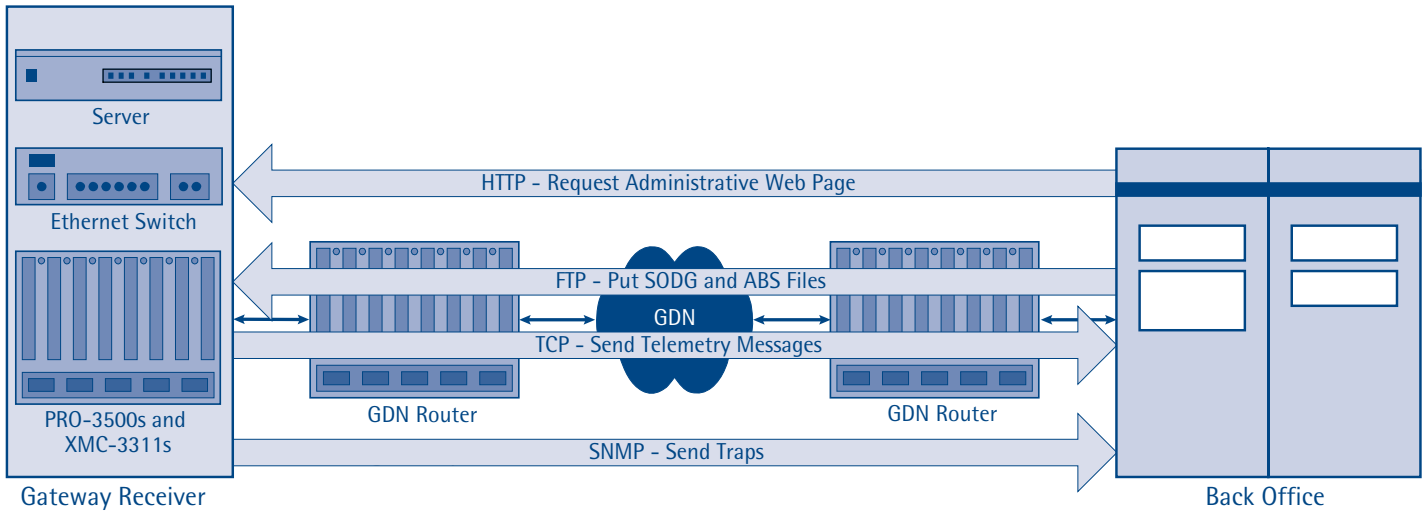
Server

Ethernet Switch

PRO-3500s and XMC-3311s

Gateway Receiver

HTTP - Request Administrative Web Page

FTP - Put SODG and ABS Files

GDN

TCP - Send Telemetry Messages

GDN Router

GDN Router

SNMP - Send Traps

Back Office